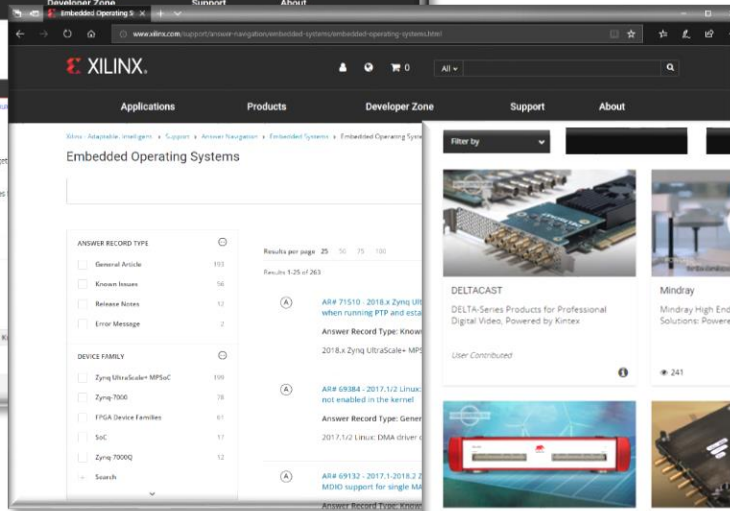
Developer Zone Support About

Embedded Operating S ×

www.xilinx.com/support/answer-navigation/embedded-systems/embedded-operating-systems.html

XILINX.

0 All

Applications Products Developer Zone Support About

Xilinx - Adaptable. Intelligent. › Support › Answer Navigation › Embedded Systems › Embedded Operating Syst

Embedded Operating Systems

ANSWER RECORD TYPE

General Article 193

Known Issues 56

Release Notes 12

Error Message 2

DEVICE FAMILY

Zynq UltraScale+ MPSoC 199

Zynq-7000 78

FPGA Device Families 61

SoC 17

Zynq 7000Q 12

Search

Results per page 25 50 75 100

Results 1-25 of 263

AR# 71510 - 2018.x Zynq Ul when running PTP and esta

Answer Record Type: Know

2018.x Zynq UltraScale+ MPS

AR# 69384 - 2017.1/2 Linux: not enabled in the kernel

Answer Record Type: Gener

2017.1/2 Linux: DMA driver c

AR# 69132 - 2017.1-2018.2 Z MDIO support for single MA

Answer Record Type: Know

Filter by

DELTACAST

DELTA-Series Products for Professional Digital Video, Powered by Kintex

User Contributed

Mindray

Mindray High End Solutions: Powere

241